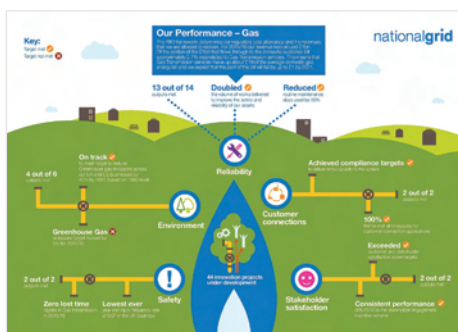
Key:
Target met
Target not met

Our Performance – Gas

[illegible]

13 out of 14
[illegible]

Doubled
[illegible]

Reduced
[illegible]

nationalgrid

Reliability

On track
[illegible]

4 out of 6
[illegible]

Greenhouse Gas
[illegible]

Environment

Achieved compliance targets
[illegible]

2 out of 2
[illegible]

Customer connections

100%
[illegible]

44 innovation projects under development

Exceeded
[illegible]

2 out of 2
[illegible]

Safety

Zero lost time
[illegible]

Lowest ever
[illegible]

Stakeholder satisfaction

2 out of 2
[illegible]

Consistent performance
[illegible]